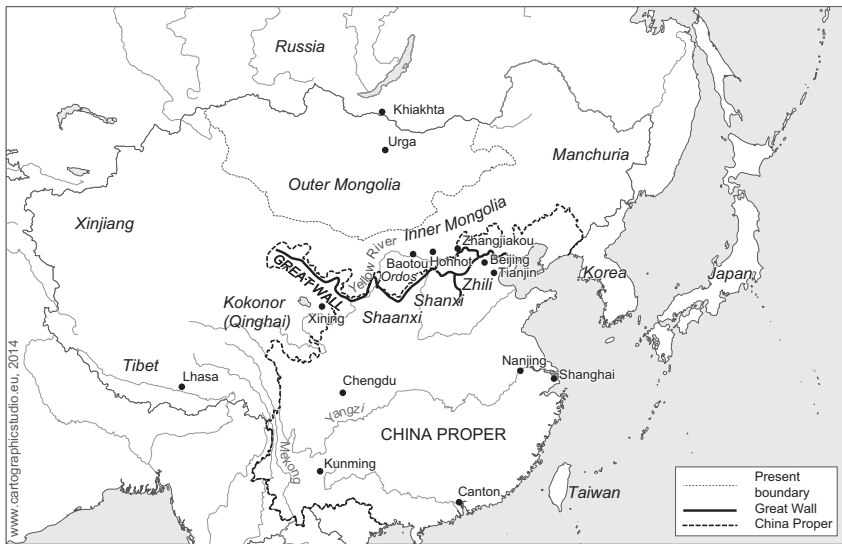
Russia
Khiakhta
Urga
Manchuria
Outer Mongolia
Xinjiang
Inner Mongolia
Yellow River
Zhangjiakou
Baotou
Hohhot
Beijing
Tianjin
GREAT WALL
Ordos
Shanxi
Zhili
Korea
Japan
Kokonor (Qinghai)
Xining
Shaanxi
Tibet
Lhasa
Chengdu
Nanjing
Shanghai
Yangzi
Mekong
CHINA PROPER
Kunming
Canton
Taiwan
Present boundary
Great Wall
China Proper
www.cartographicstudio.eu, 2014